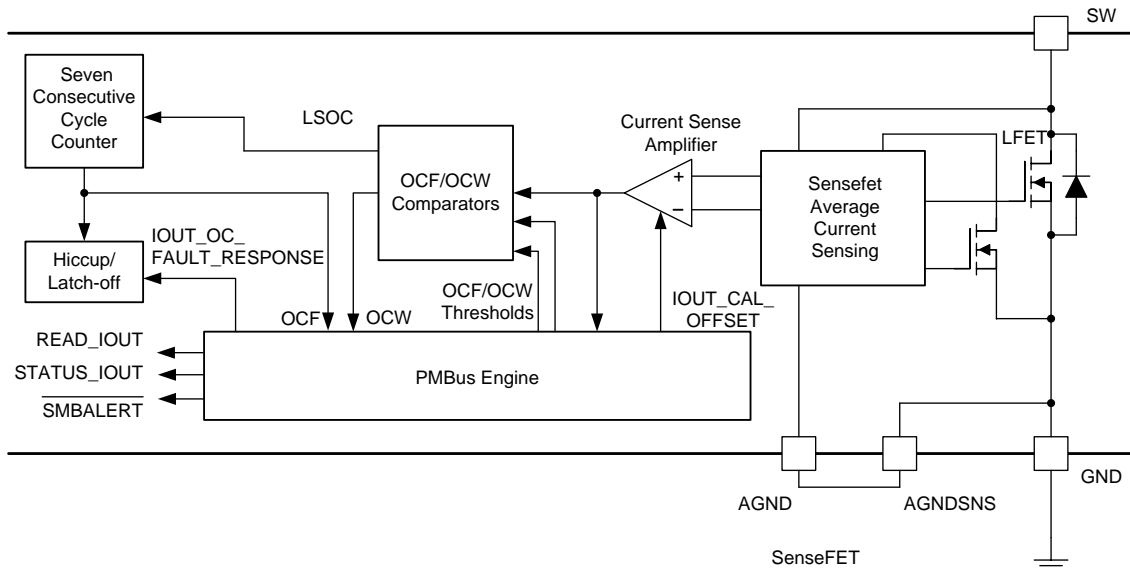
SW

Seven Consecutive Cycle Counter

LSOC

OCF/OCW Comparators

Current Sense Amplifier

+

−

Sensefet Average Current Sensing

LFET

Hiccup/ Latch-off

IOUT_OC_ FAULT_RESPONSE

OCF/OCW Thresholds

IOUT_CAL_ OFFSET

OCF

OCW

READ_IOUT

STATUS_IOUT

$\overline{\text{SMBALERT}}$

PMBus Engine

AGND

AGNDSNS

GND

SenseFET